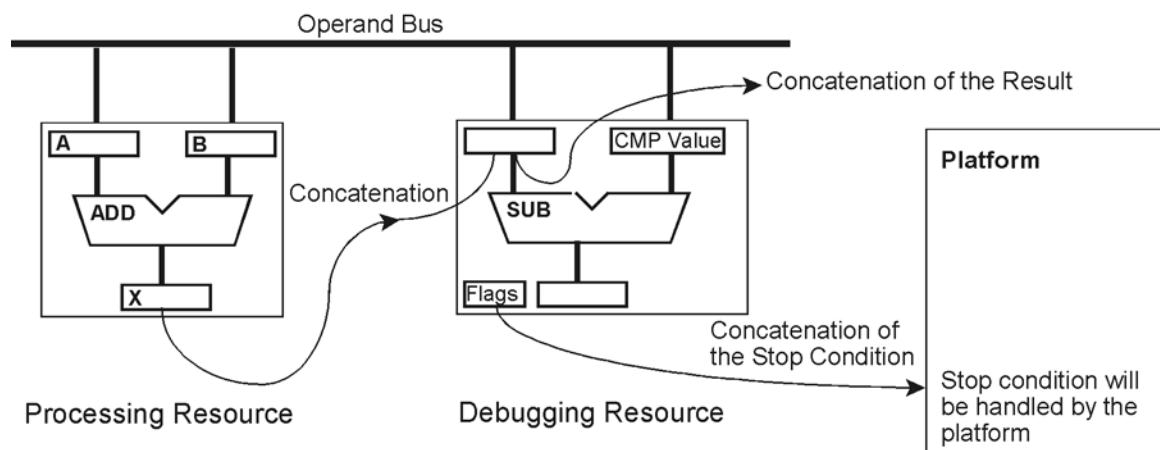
Operand Bus

Concatenation of the Result

A

B

ADD

X

Concatenation

CMP Value

SUB

Flags

Platform

Concatenation of the Stop Condition

Stop condition will be handled by the platform

Processing Resource

Debugging Resource